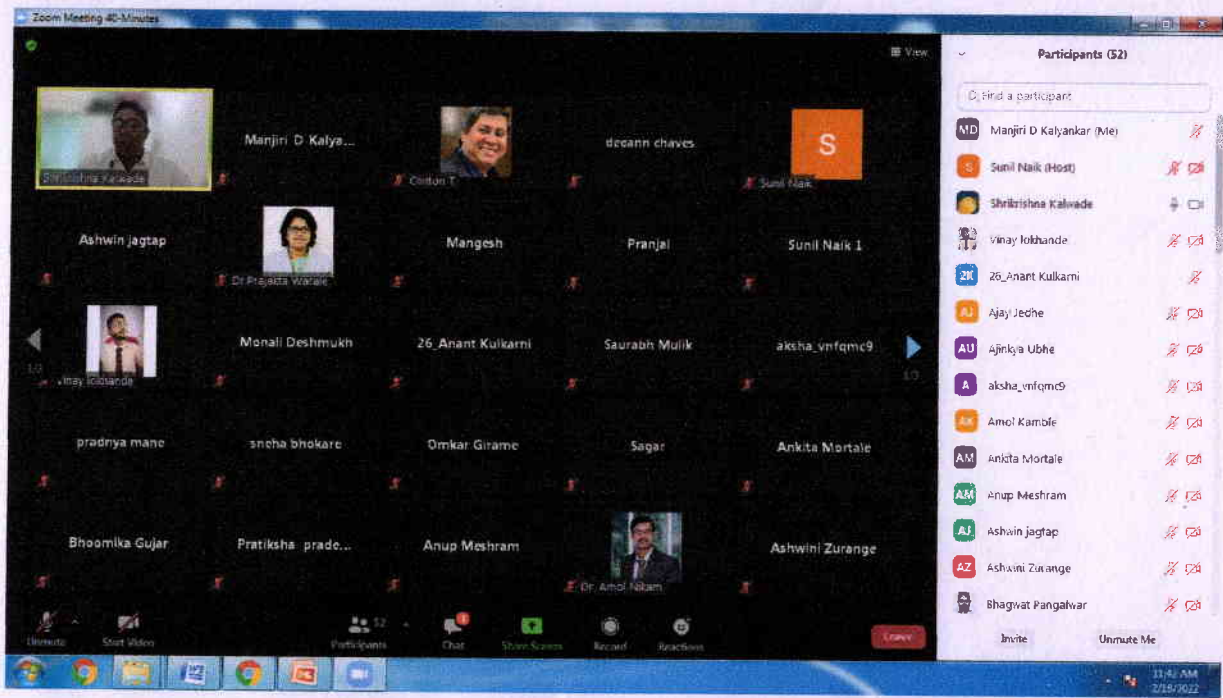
Zoom Meeting 40-Minutes

View

Shrikrishna Kalwade

Manjiri D Kalya...

Clifton T

deeann chaves

S

Sunil Naik

Ashwin jagtap

Dr Prajakta Warale

Mangesh

Pranjal

Sunil Naik 1

1/2

Vinay lokhande

Monali Deshmukh

26_Anant Kulkarni

Saurabh Mulik

aksha_vnfqmc9

1/2

pradnya mane

sneha bhokare

Omkar Girame

Sagar

Ankita Mortale

Bhoomika Gujar

Pratiksha prade...

Anup Meshram

Dr. Amol Nikam

Ashwini Zurange

Unmute

Start Video

52

Participants

Chat

Share Screen

Record

Reactions

Leave

Participants (52)

Find a participant

MD Manjiri D Kalyankar (Me)

S Sunil Naik (Host)

Shrikrishna Kalwade

Vinay lokhande

2K 26_Anant Kulkarni

AJ Ajay Jedhe

AU Ajinkya Ubhe

A aksha_vnfqmc9

AK Amol Kamble

AM Ankita Mortale

AM Anup Meshram

AJ Ashwin jagtap

AZ Ashwini Zurange

Bhagwat Pangalwar

Invite

Unmute Me

11:43 AM

2/16/2022